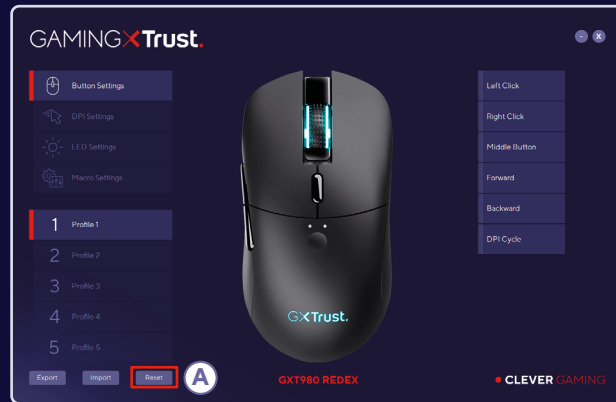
GAMING X Trust.

Button Settings
DPI Settings
LED Settings
Macro Settings

1 Profile 1
2 Profile 2
3 Profile 3
4 Profile 4
5 Profile 5

Export
Import
Reset
A

GXTrust.

GXT980 REDEX

Left Click
Right Click
Middle Button
Forward
Backward
DPI Cycle

CLEVER GAMING